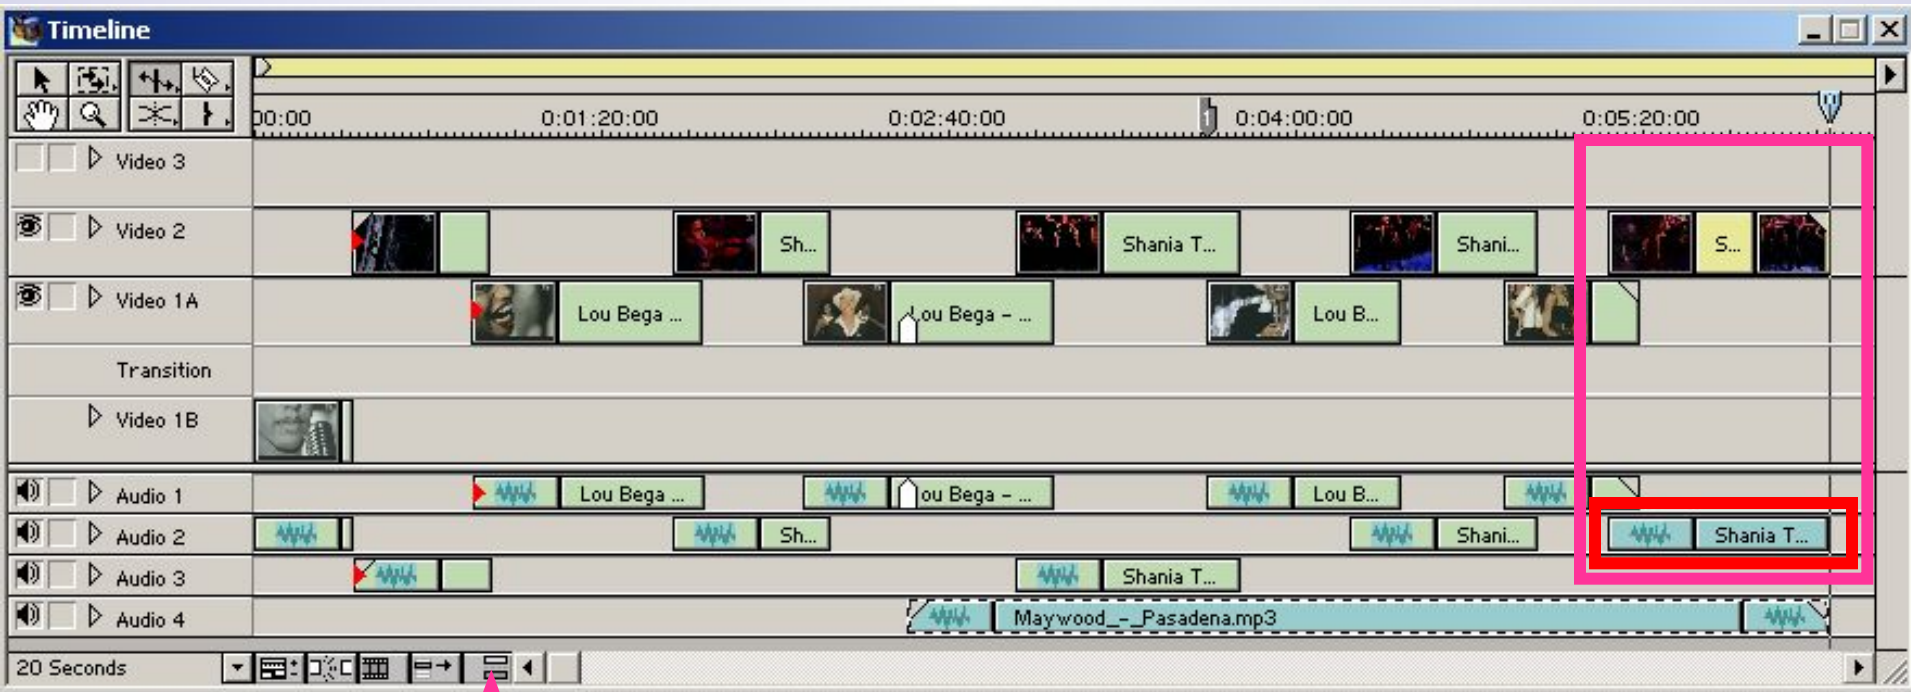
Timeline

00:00
0:01:20:00
0:02:40:00
0:04:00:00
0:05:20:00

Video 3
Video 2
Sh...
Shania T...
Shani...
S...
Video 1A
Lou Bega ...
Lou Bega – ...
Lou B...
Transition
Video 1B
Audio 1
Lou Bega ...
Lou Bega – ...
Lou B...
Audio 2
Sh...
Shani...
Shania T...
Audio 3
Shania T...
Audio 4
Maywood_–_Pasadena.mp3

20 Seconds